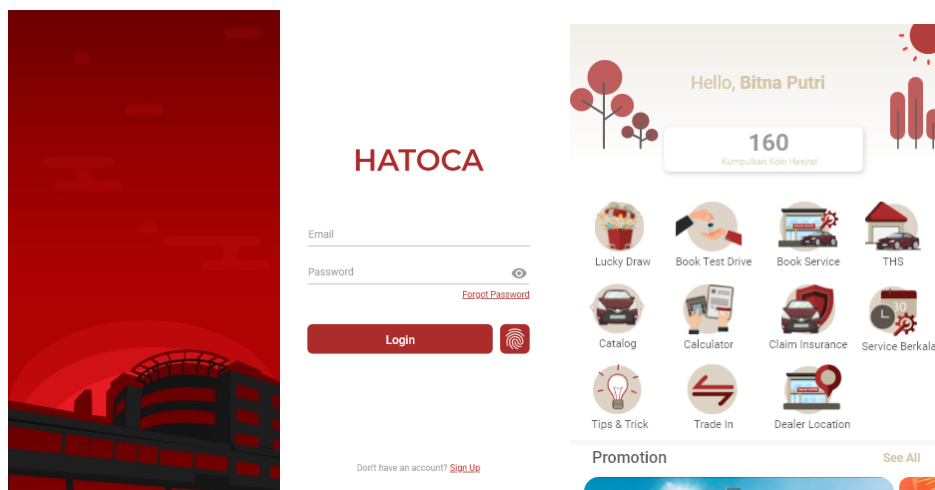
HATOCA

Email

Password

Forgot Password

Login

Don't have an account? Sign Up

Hello, Bitna Putri

160

Kumpulkan Koin Hasjrat

Lucky Draw

Book Test Drive

Book Service

THS

Catalog

Calculator

Claim Insurance

Service Berkala

Tips & Trick

Trade In

Dealer Location

Promotion

See All